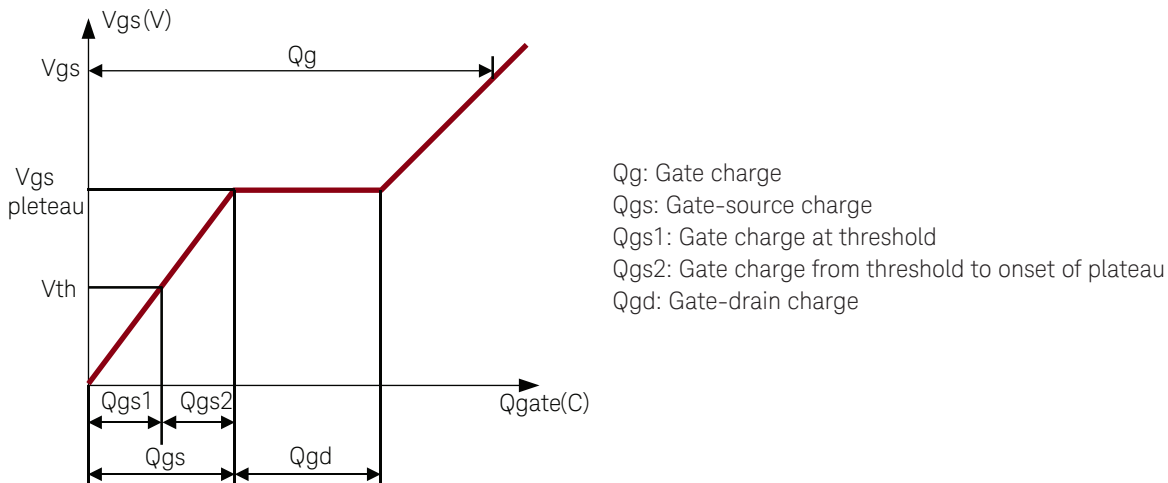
Vgs(V)

Vgs

Qg

Vgs pleteau

Vth

Qgs1

Qgs2

Qgate(C)

Qgs

Qgd

Qg: Gate charge
Qgs: Gate-source charge
Qgs1: Gate charge at threshold
Qgs2: Gate charge from threshold to onset of plateau
Qgd: Gate-drain charge